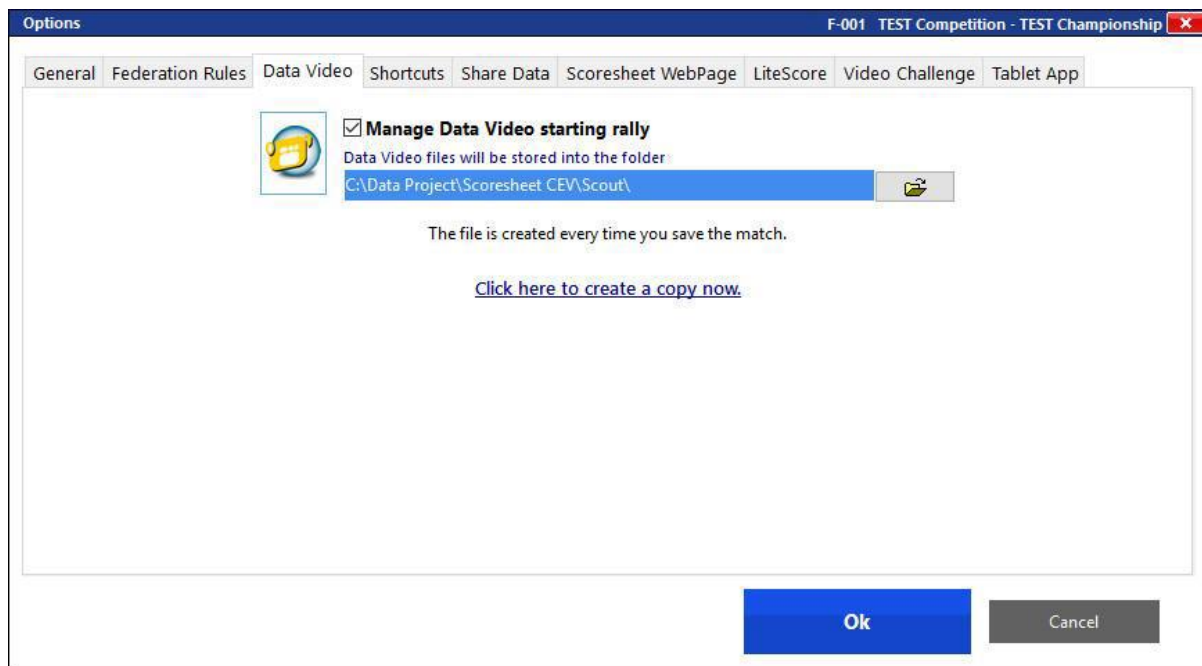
Options

F-001 TEST Competition - TEST Championship

General | Federation Rules | Data Video | Shortcuts | Share Data | Scoresheet WebPage | LiteScore | Video Challenge | Tablet App

☑ Manage Data Video starting rally

Data Video files will be stored into the folder

C:\Data Project\Scoresheet CEV\Scout\

The file is created every time you save the match.

Click here to create a copy now.

Ok

Cancel